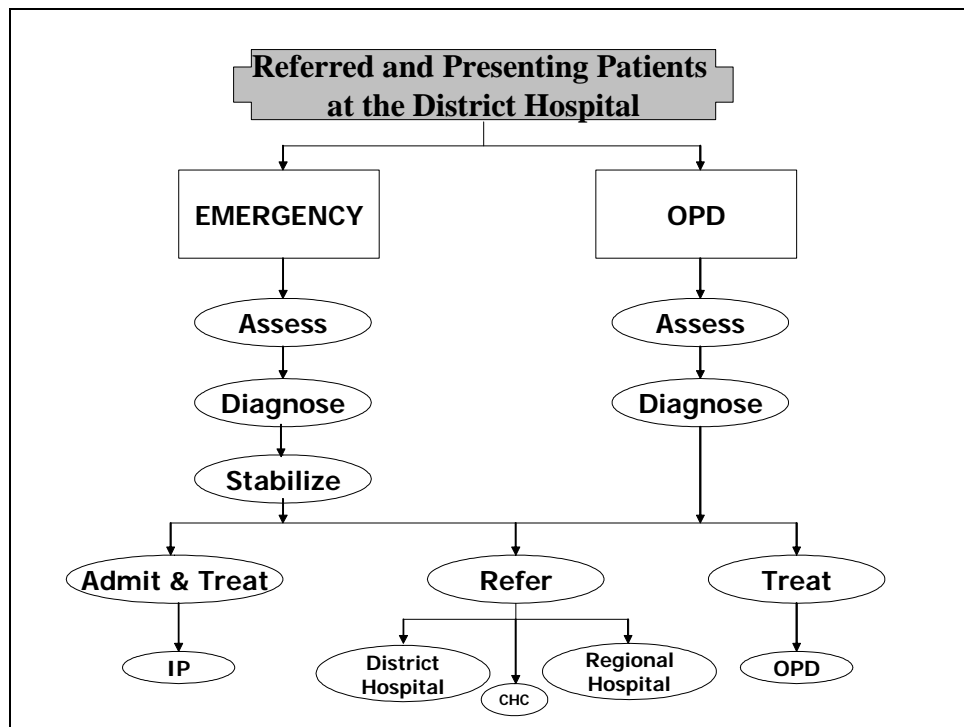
Referred and Presenting Patients at the District Hospital

EMERGENCY

OPD

Assess

Diagnose

Stabilize

Assess

Diagnose

Admit & Treat

Refer

Treat

IP

District Hospital

CHC

Regional Hospital

OPD